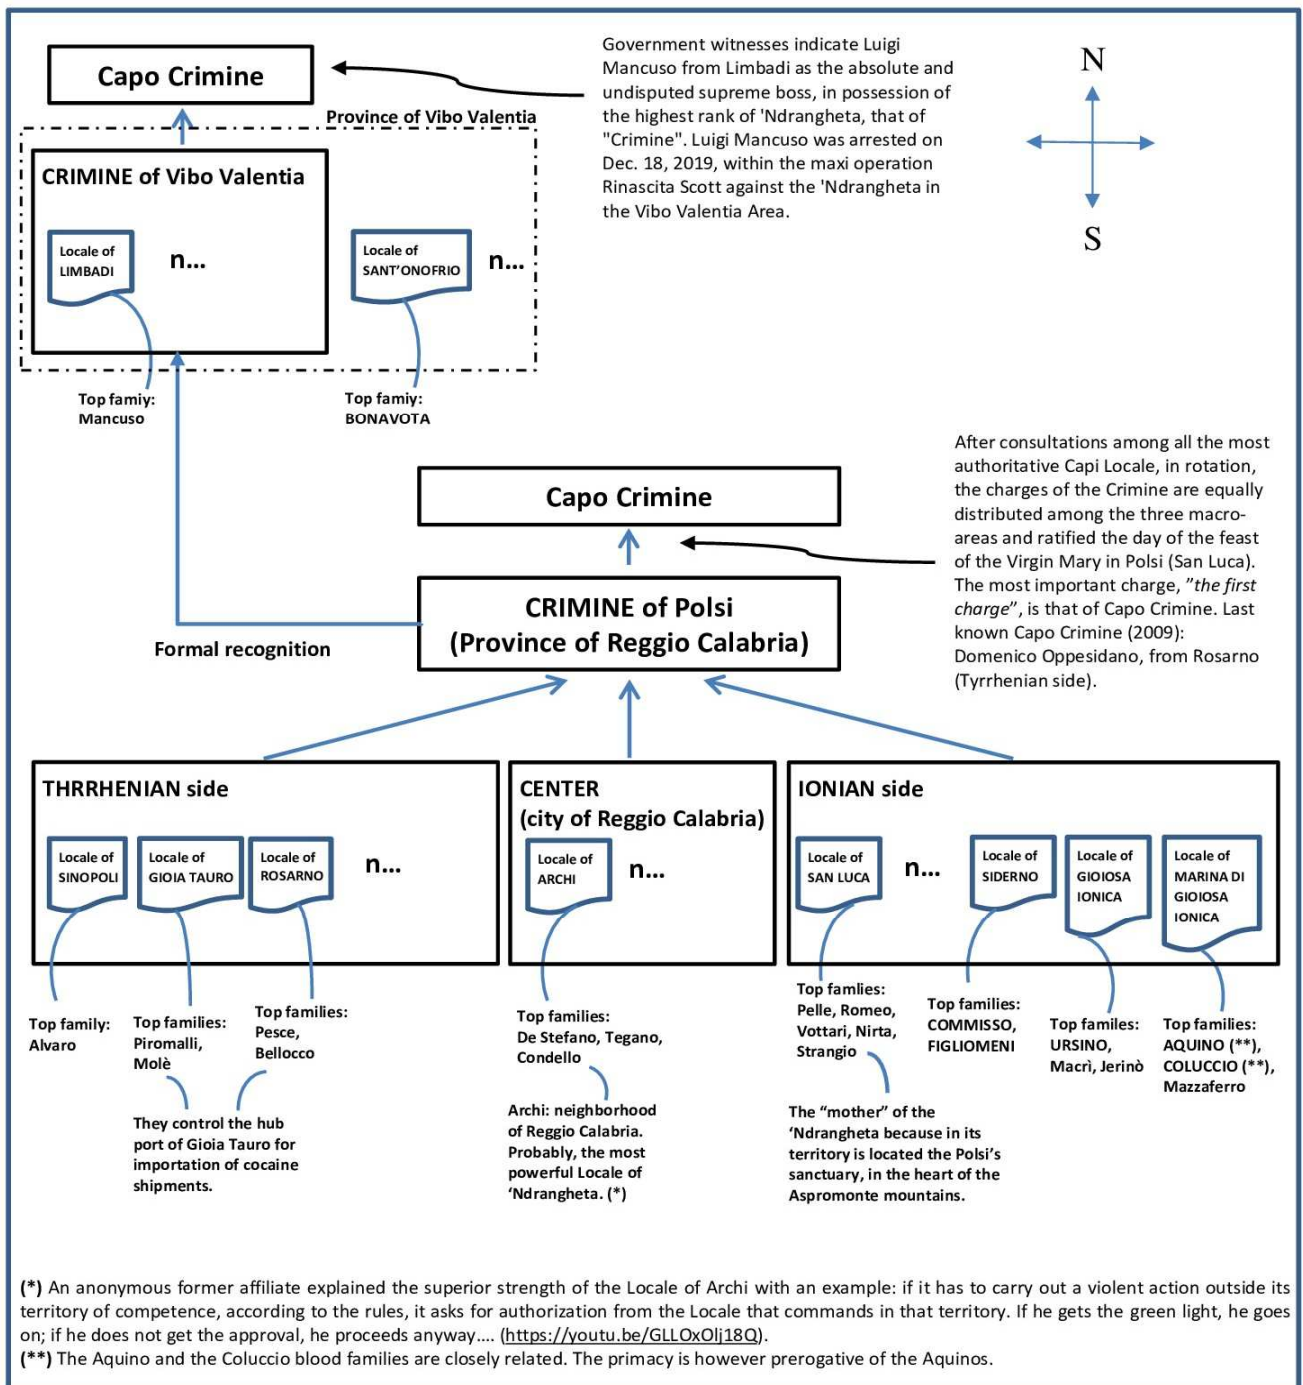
Capo Crimine

Province of Vibo Valentia

CRIMINE of Vibo Valentia

Locale of LIMBADI

n…

Locale of SANT'ONOFRIO

n…

Top famiy: Mancuso

Top famiy: BONAVOTA

Government witnesses indicate Luigi Mancuso from Limbadi as the absolute and undisputed supreme boss, in possession of the highest rank of 'Ndrangheta, that of "Crimine". Luigi Mancuso was arrested on Dec. 18, 2019, within the maxi operation Rinascita Scott against the 'Ndrangheta in the Vibo Valentia Area.

N

S

After consultations among all the most authoritative Capi Locale, in rotation, the charges of the Crimine are equally distributed among the three macro-areas and ratified the day of the feast of the Virgin Mary in Polsi (San Luca). The most important charge, "the first charge", is that of Capo Crimine. Last known Capo Crimine (2009): Domenico Oppesidano, from Rosarno (Tyrrhenian side).

Capo Crimine

CRIMINE of Polsi (Province of Reggio Calabria)

Formal recognition

THRRHENIAN side

Locale of SINOPOLI

Locale of GIOIA TAURO

Locale of ROSARNO

n…

CENTER (city of Reggio Calabria)

Locale of ARCHI

n…

IONIAN side

Locale of SAN LUCA

n…

Locale of SIDERNO

Locale of GIOIOSA IONICA

Locale of MARINA DI GIOIOSA IONICA

Top family: Alvaro

Top families: Piromalli, Molè

Top families: Pesce, Bellocco

They control the hub port of Gioia Tauro for importation of cocaine shipments.

Top families: De Stefano, Tegano, Condello

Archi: neighborhood of Reggio Calabria. Probably, the most powerful Locale of 'Ndrangheta. (*)

Top famlies: Pelle, Romeo, Vottari, Nirta, Strangio

The "mother" of the 'Ndrangheta because in its territory is located the Polsi's sanctuary, in the heart of the Aspromonte mountains.

Top families: COMMISSO, FIGLIOMENI

Top familes: URSINO, Macrì, Jerinò

Top families: AQUINO (**), COLUCCIO (**), Mazzaferro

(*) An anonymous former affiliate explained the superior strength of the Locale of Archi with an example: if it has to carry out a violent action outside its territory of competence, according to the rules, it asks for authorization from the Locale that commands in that territory. If he gets the green light, he goes on; if he does not get the approval, he proceeds anyway…. (https://youtu.be/GLLOxOlj18Q).
(**) The Aquino and the Coluccio blood families are closely related. The primacy is however prerogative of the Aquinos.